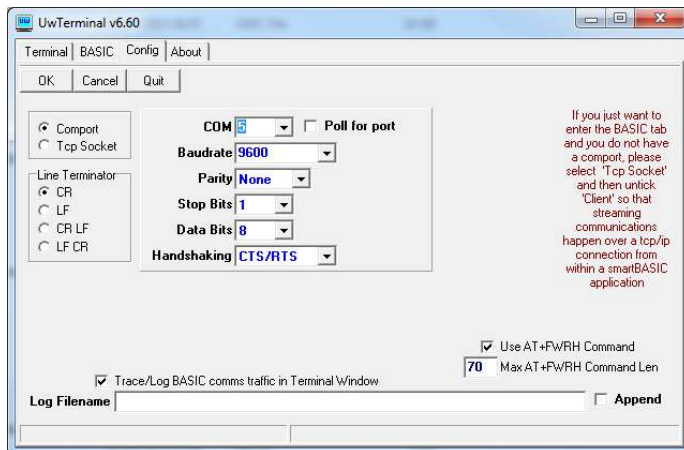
UwTerminal v6.60

Terminal | BASIC | Config | About

OK | Cancel | Quit

Comport
Tcp Socket

Line Terminator
CR
LF
CR LF
LF CR

COM 5
Poll for port
Baudrate 9600
Parity None
Stop Bits 1
Data Bits 8
Handshaking CTS/RTS

If you just want to enter the BASIC tab and you do not have a comport, please select 'Tcp Socket' and then untick 'Client' so that streaming communications happen over a tcp/ip connection from within a smartBASIC application

Use AT+FWRH Command
70 Max AT+FWRH Command Len

Trace/Log BASIC comms traffic in Terminal Window

Log Filename
Append